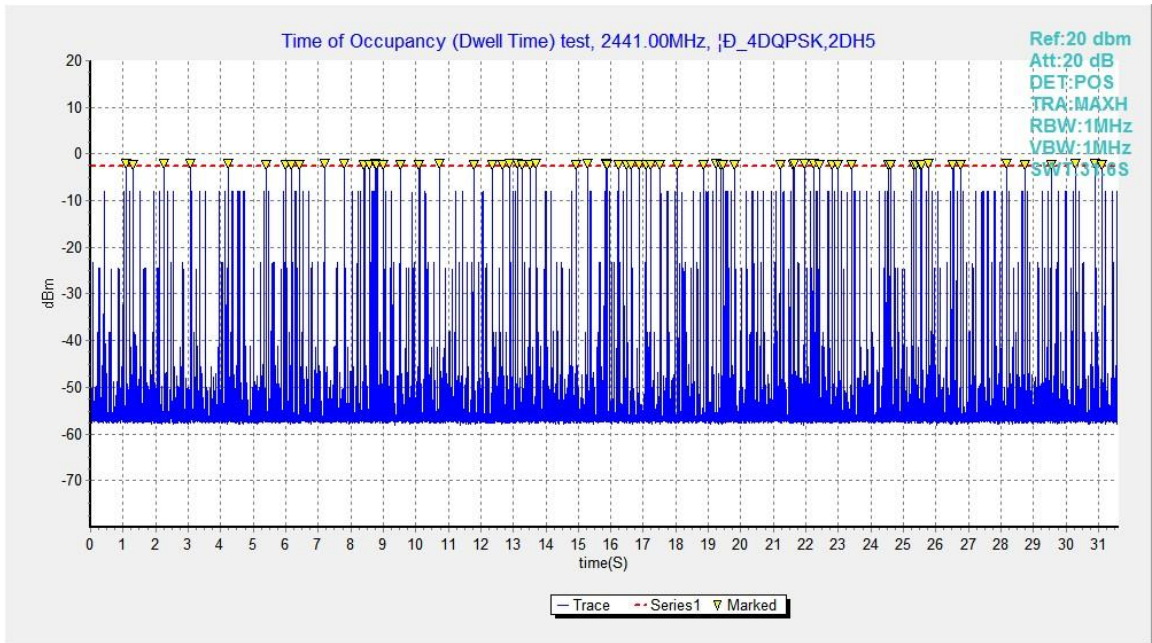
Time of Occupancy (Dwell Time) test, 2441.00MHz, ¦Ð_4DQPSK,2DH5

Ref:20 dbm
Att:20 dB
DET:POS
TRA:MAXH
RBW:1MHz
VBW:1MHz
SWT:31.6S

20
10
0
-10
-20
-30
-40
-50
-60
-70

dBm

0 1 2 3 4 5 6 7 8 9 10 11 12 13 14 15 16 17 18 19 20 21 22 23 24 25 26 27 28 29 30 31

time(S)

Trace Series1 Marked